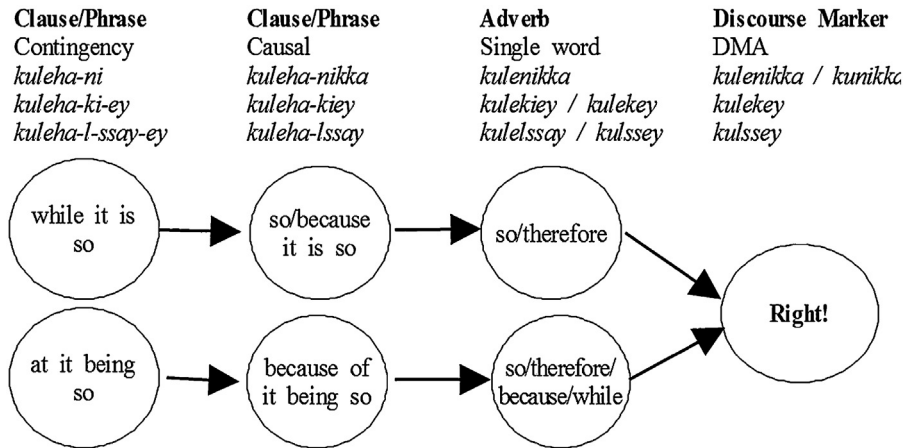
**Clause/Phrase**
Contingency
*kuleha-ni*
*kuleha-ki-ey*
*kuleha-l-ssay-ey*

**Clause/Phrase**
Causal
*kuleha-nikka*
*kuleha-kiey*
*kuleha-lssay*

**Adverb**
Single word
*kulenikka*
*kulekiey / kulekey*
*kulelssay / kulssey*

**Discourse Marker**
DMA
*kulenikka / kunikka*
*kulekey*
*kulssey*

while it is so

so/because it is so

so/therefore

at it being so

because of it being so

so/therefore/ because/while

**Right!**